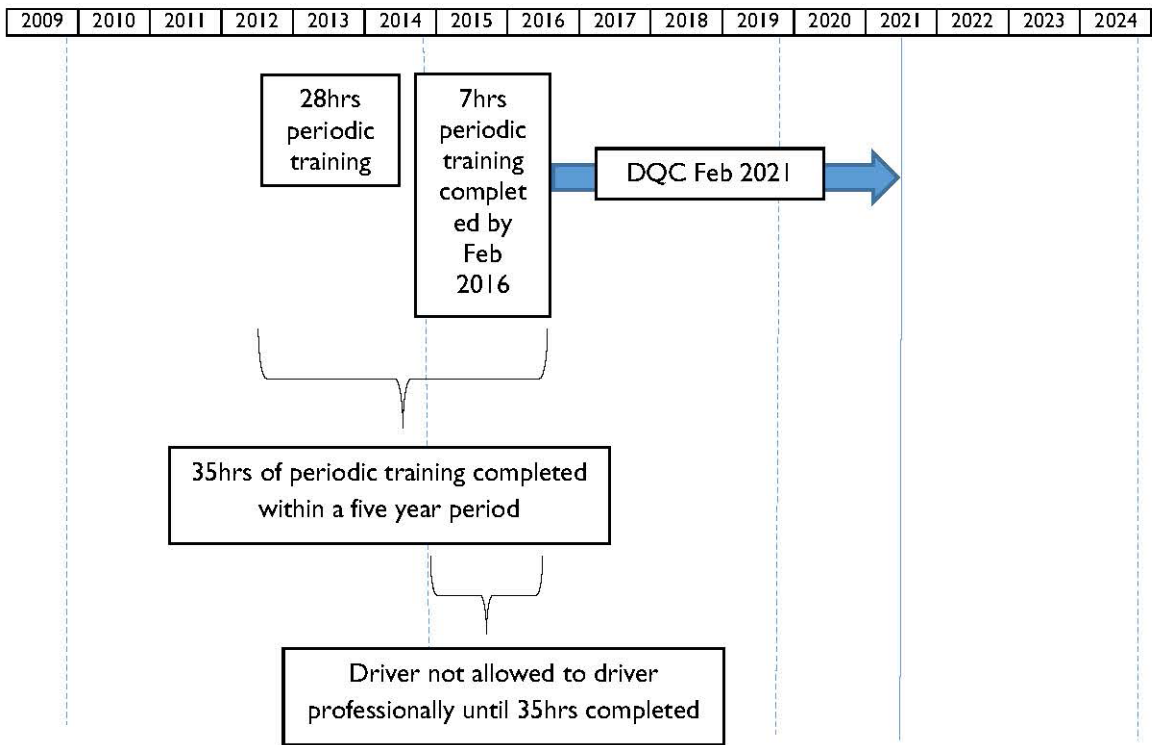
| 2009 | 2010 | 2011 | 2012 | 2013 | 2014 | 2015 | 2016 | 2017 | 2018 | 2019 | 2020 | 2021 | 2022 | 2023 | 2024 |
|---|---|---|---|---|---|---|---|---|---|---|---|---|---|---|---|

28hrs periodic training

7hrs periodic training completed by Feb 2016

DQC Feb 2021

35hrs of periodic training completed within a five year period

Driver not allowed to driver professionally until 35hrs completed